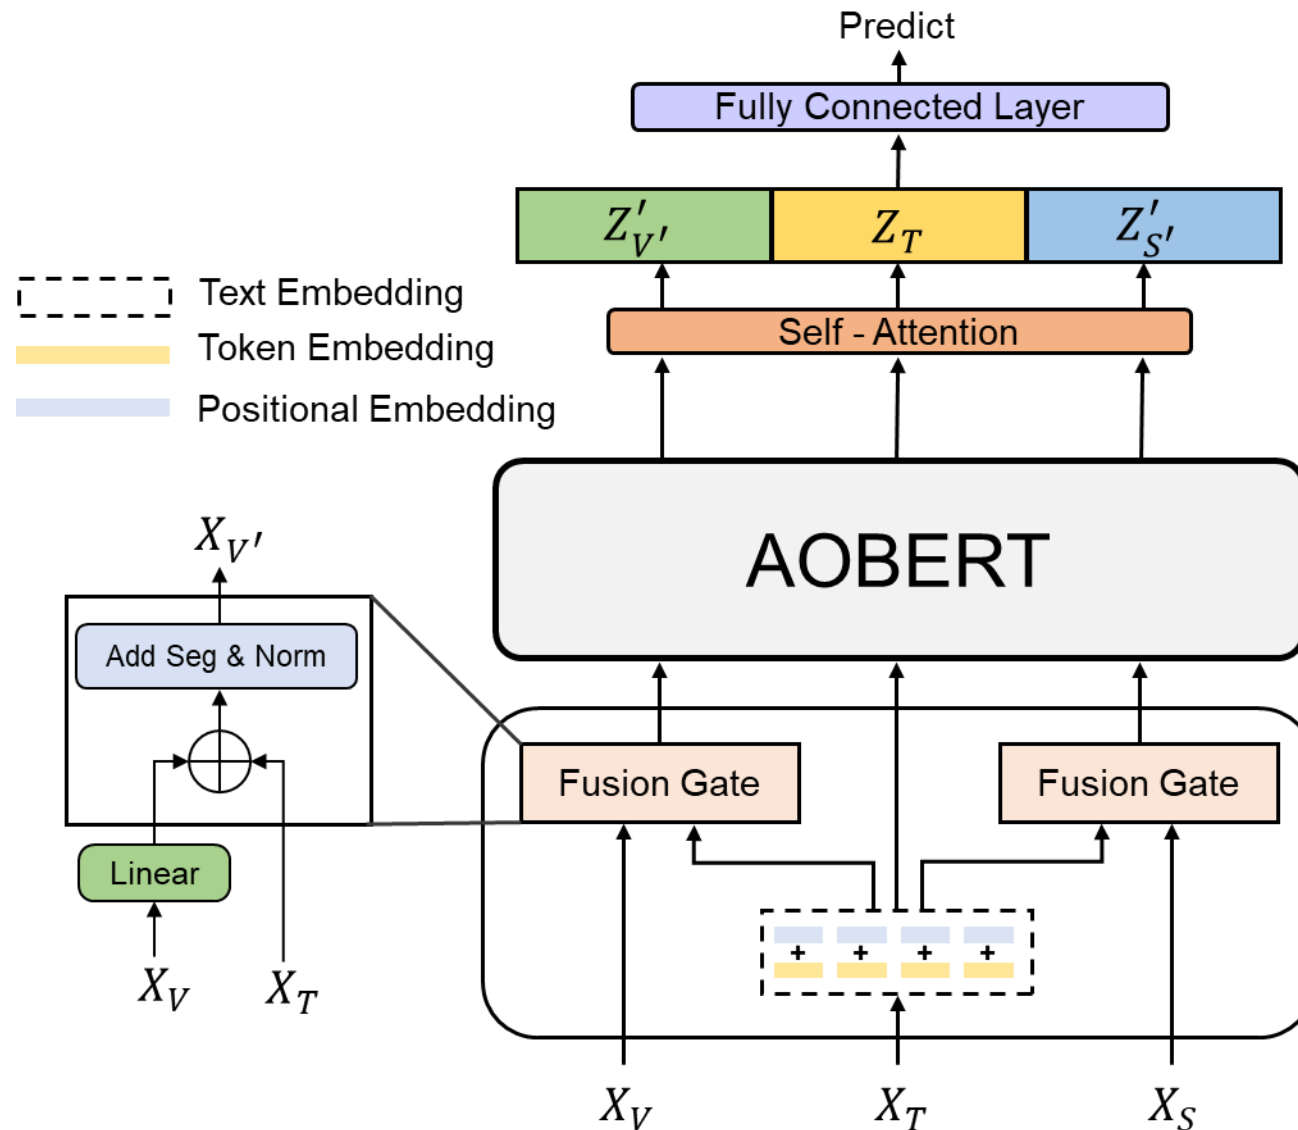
Predict

Fully Connected Layer

$Z'_{V'}$ $Z_T$ $Z'_{S'}$

Text Embedding
Token Embedding
Positional Embedding

Self - Attention

AOBERT

$X_{V'}$

Add Seg & Norm

Linear

$X_V$ $X_T$

Fusion Gate

Fusion Gate

+ + + +

$X_V$ $X_T$ $X_S$